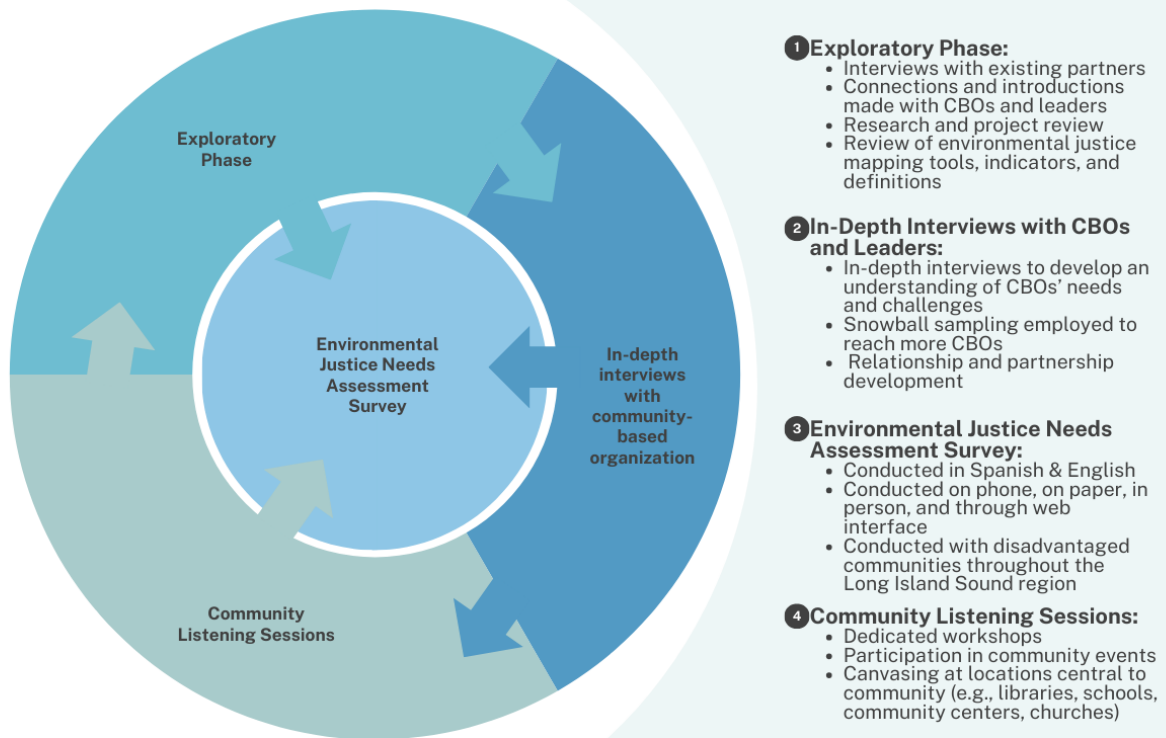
Exploratory Phase

Environmental Justice Needs Assessment Survey

In-depth interviews with community-based organization

Community Listening Sessions

1 Exploratory Phase:
- Interviews with existing partners
- Connections and introductions made with CBOs and leaders
- Research and project review
- Review of environmental justice mapping tools, indicators, and definitions

2 In-Depth Interviews with CBOs and Leaders:
- In-depth interviews to develop an understanding of CBOs' needs and challenges
- Snowball sampling employed to reach more CBOs
- Relationship and partnership development

3 Environmental Justice Needs Assessment Survey:
- Conducted in Spanish & English
- Conducted on phone, on paper, in person, and through web interface
- Conducted with disadvantaged communities throughout the Long Island Sound region

4 Community Listening Sessions:
- Dedicated workshops
- Participation in community events
- Canvasing at locations central to community (e.g., libraries, schools, community centers, churches)